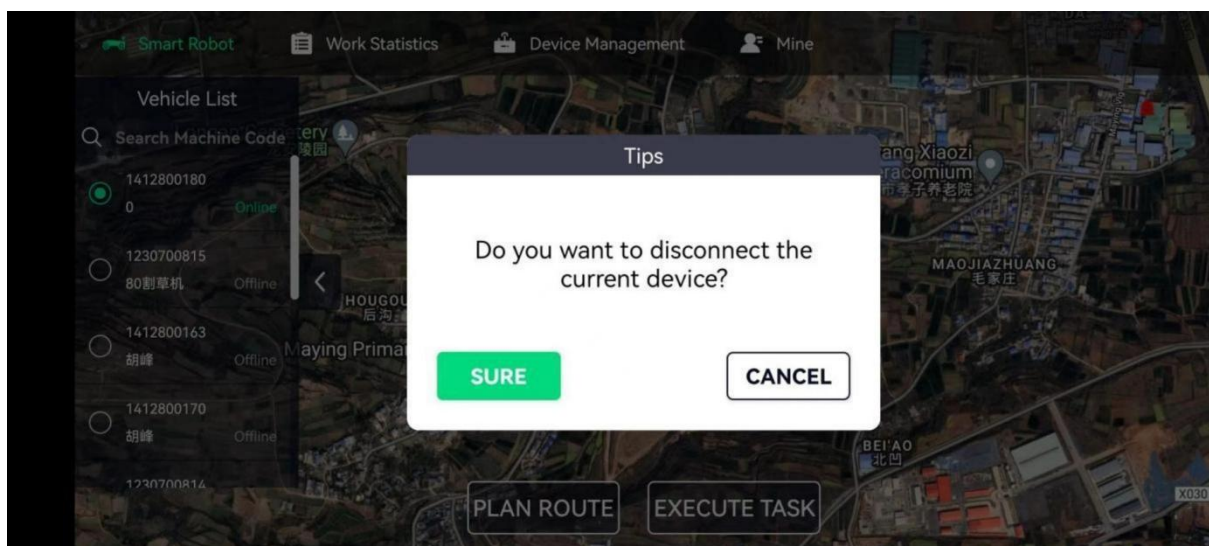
Smart Robot Work Statistics Device Management Mine

Vehicle List

Search Machine Code

1412800180
0 Online

1230700815
80割草机 Offline

1412800163
胡峰 Offline

1412800170
胡峰 Offline

1230700814

tery
陵园

HOUGOU
后沟

Maying Primar

ang Xiaozi
racomium
市孝子养老院

MAOJIAZHUANG
毛家庄

BEI'AO
北凹

X030

Tips

Do you want to disconnect the current device?

SURE

CANCEL

PLAN ROUTE

EXECUTE TASK